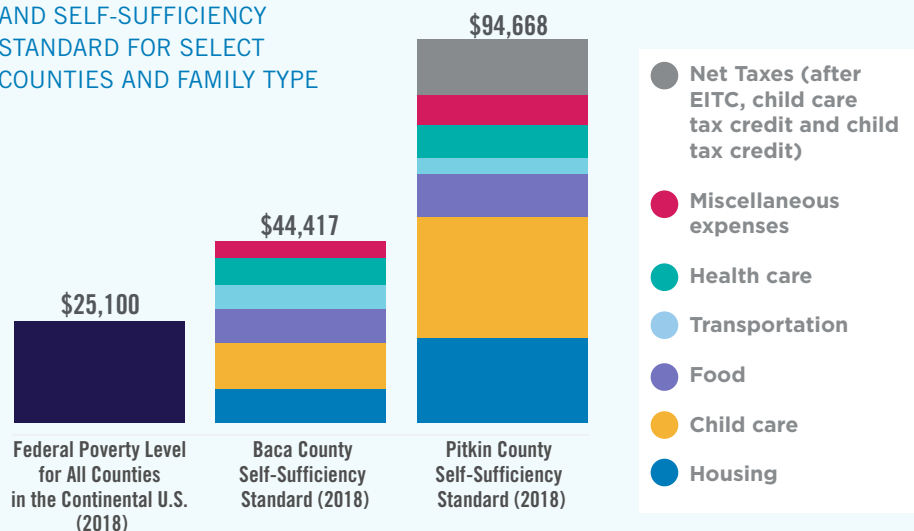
AND SELF-SUFFICIENCY STANDARD FOR SELECT COUNTIES AND FAMILY TYPE

$25,100

$44,417

$94,668

Federal Poverty Level for All Counties in the Continental U.S. (2018)

Baca County Self-Sufficiency Standard (2018)

Pitkin County Self-Sufficiency Standard (2018)

Net Taxes (after EITC, child care tax credit and child tax credit)

Miscellaneous expenses

Health care

Transportation

Food

Child care

Housing